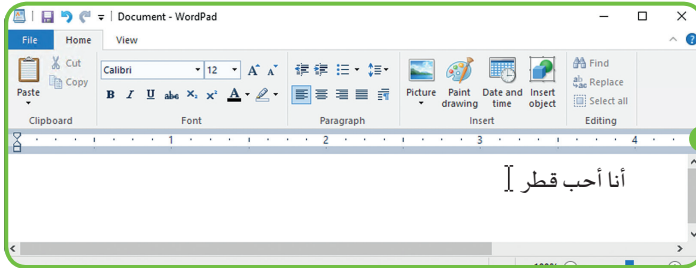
Document - WordPad

File Home View

Paste
Cut
Copy
Clipboard

Calibri 12
B I U abc $x_2$ $x^2$ A
Font

Paragraph

Picture
Paint drawing
Date and time
Insert object
Insert

Find
Replace
Select all
Editing

1 2 3 4

أنا أحب قطر